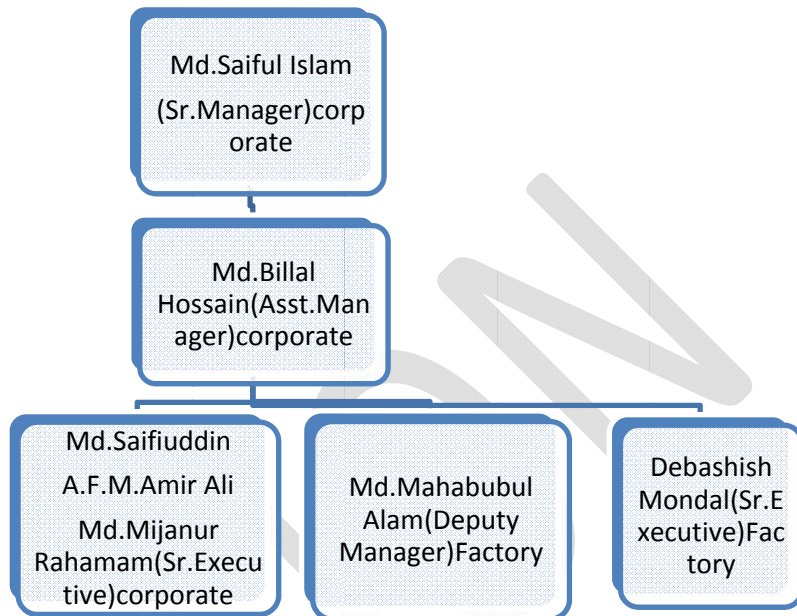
Md.Saiful Islam

(Sr.Manager)corporate

Md.Billal Hossain(Asst.Manager)corporate

Md.Saifiuddin

A.F.M.Amir Ali

Md.Mijanur Rahamam(Sr.Executive)corporate

Md.Mahabubul Alam(Deputy Manager)Factory

Debashish Mondal(Sr.Executive)Factory